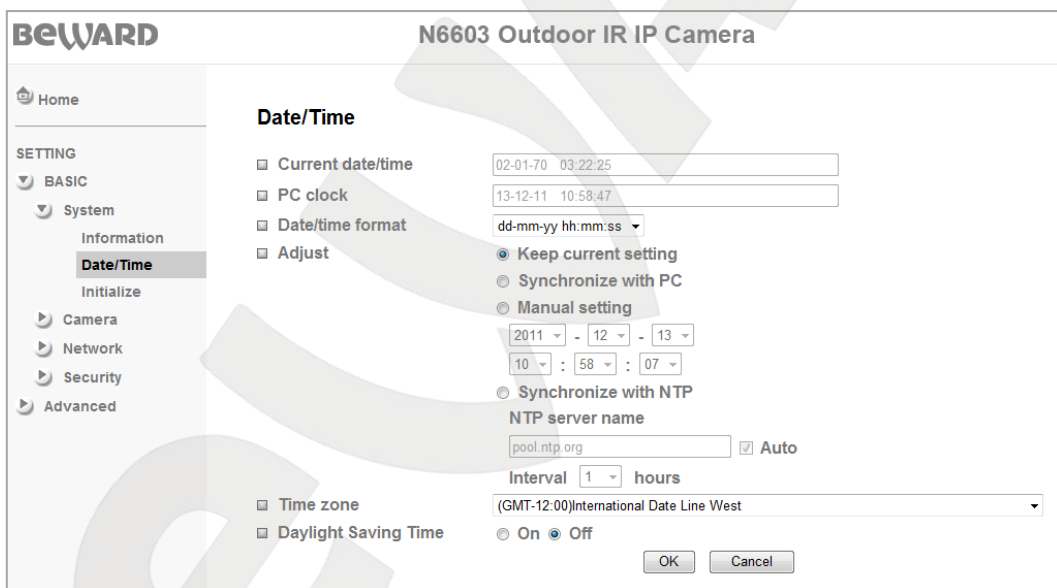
BEWARD

N6603 Outdoor IR IP Camera

Home

SETTING
BASIC
System
Information
Date/Time
Initialize
Camera
Network
Security
Advanced

Date/Time

Current date/time 02-01-70 03:22:25
PC clock 13-12-11 10:58:47
Date/time format dd-mm-yy hh:mm:ss
Adjust
Keep current setting
Synchronize with PC
Manual setting
2011 - 12 - 13
10 : 58 : 07
Synchronize with NTP
NTP server name
pool.ntp.org Auto
Interval 1 hours
Time zone (GMT-12:00)International Date Line West
Daylight Saving Time On Off

OK Cancel